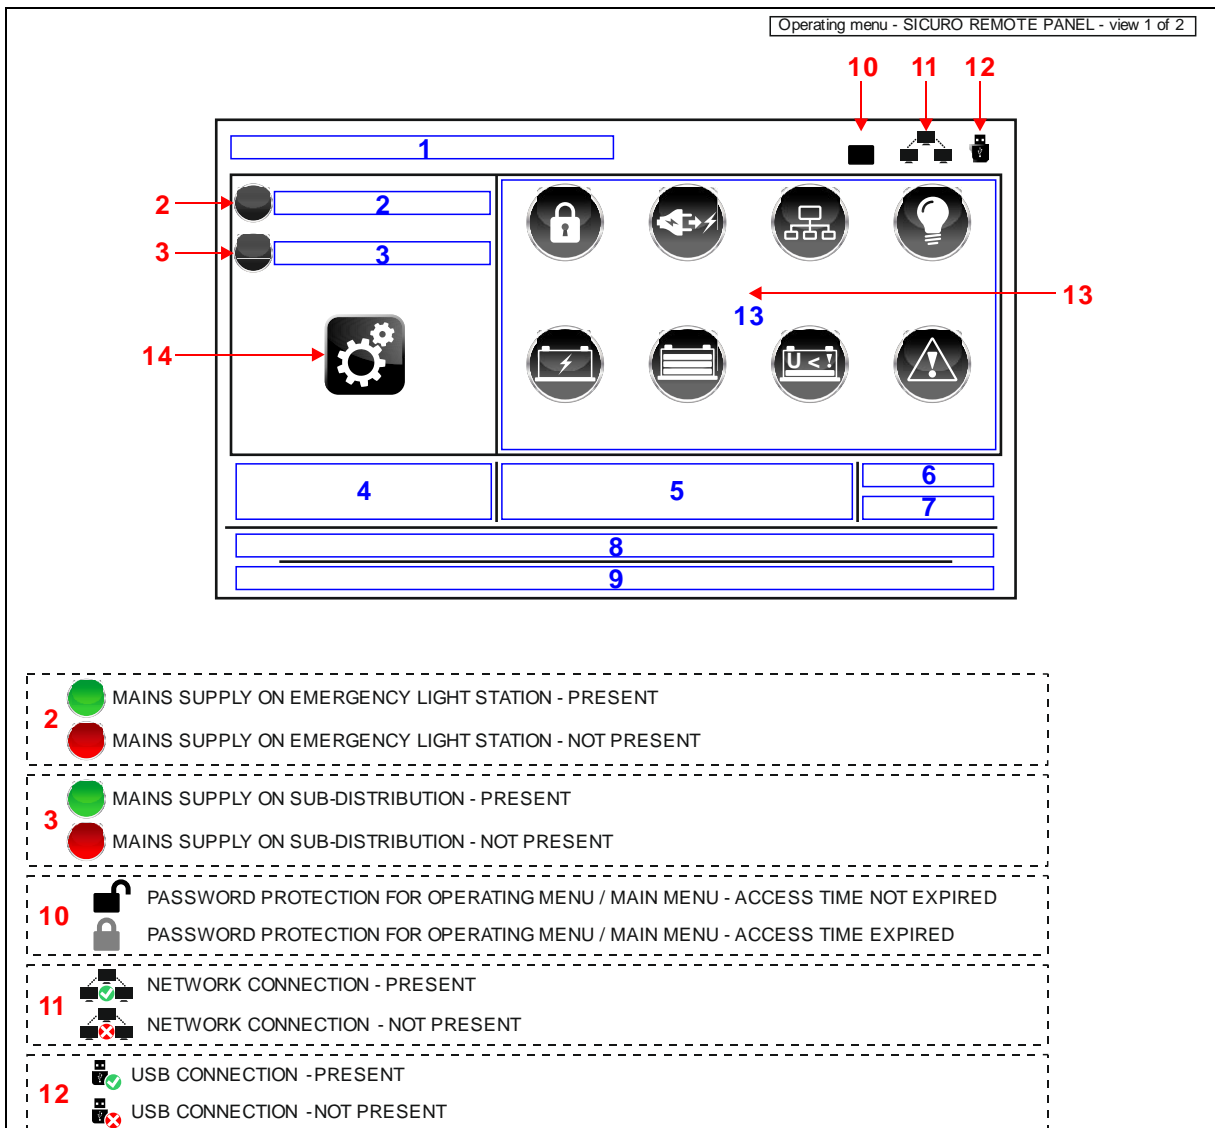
Operating menu - SICURO REMOTE PANEL - view 1 of 2

10 11 12

1

2 2

3 3

13 13

14

U < !

4 5 6 7

8

9

2 MAINS SUPPLY ON EMERGENCY LIGHT STATION - PRESENT
MAINS SUPPLY ON EMERGENCY LIGHT STATION - NOT PRESENT

3 MAINS SUPPLY ON SUB-DISTRIBUTION - PRESENT
MAINS SUPPLY ON SUB-DISTRIBUTION - NOT PRESENT

10 PASSWORD PROTECTION FOR OPERATING MENU / MAIN MENU - ACCESS TIME NOT EXPIRED
PASSWORD PROTECTION FOR OPERATING MENU / MAIN MENU - ACCESS TIME EXPIRED

11 NETWORK CONNECTION - PRESENT
NETWORK CONNECTION - NOT PRESENT

12 USB CONNECTION -PRESENT
USB CONNECTION -NOT PRESENT